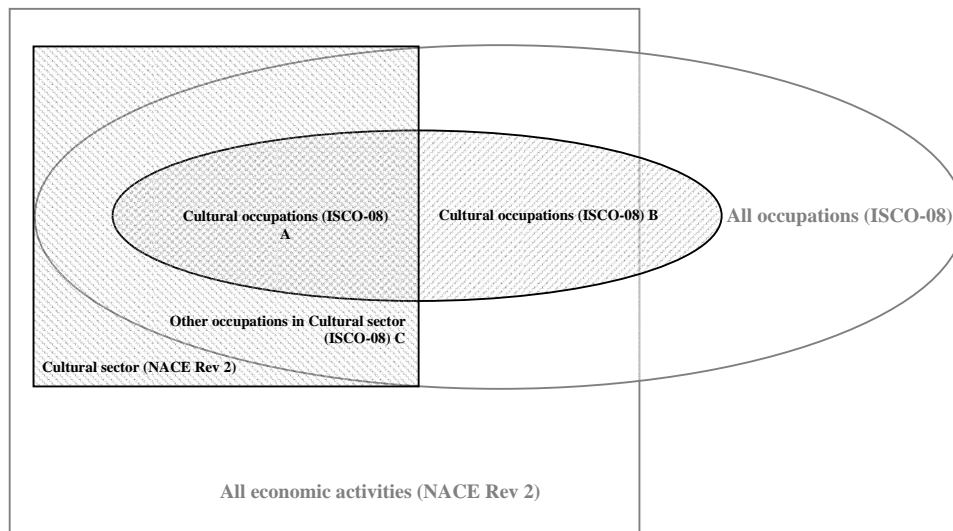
Cultural occupations (ISCO-08)
A

Cultural occupations (ISCO-08) B

All occupations (ISCO-08)

Other occupations in Cultural sector (ISCO-08) C

Cultural sector (NACE Rev 2)

All economic activities (NACE Rev 2)